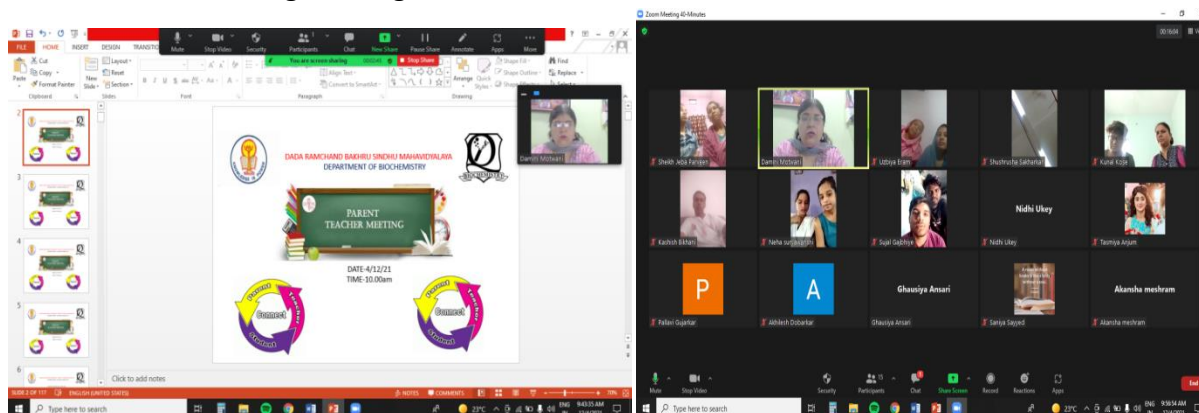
FILE HOME INSERT DESIGN TRANSITIO

Mute Stop Video Security Participants Chat New Share Pause Share Annotate Apps More

You are screen sharing Stop Share

Cut Copy Format Painter Paste New Slide Layout Reset Section Clipboard Slides Font Paragraph Drawing Find Replace Select Align Text Convert to SmartArt Arrange Quick Styles Shape Fill Shape Outline Shape Effects

Damini Motwani

DADA RAMCHAND BAKHRU SINDHU MAHAVIDYALAYA
DEPARTMENT OF BIOCHEMISTRY

PARENT
TEACHER MEETING

DATE-4/12/21
TIME-10.00am

Parent Teacher Student Connect

Parent Teacher Student Connect

Click to add notes

SLIDE 2 OF 11 ENGLISH (UNITED STATES) NOTES COMMENTS 70%

Type here to search 23°C ENG 9:43:35 AM 12/4/2021

Zoom Meeting 40-Minutes

Sheikh Jeba Parveen
Damini Motwani
Uzbiya Iram
Shushrusha Sakharkar
Kunal Kode
Kashish Bikhani
Neha suryawanshi
Sujal Gajbhiye
Nidhi Ukey
Nidhi Ukey
Tasmiya Anjum
P
Pallavi Gujarkar
A
Akhilesh Dobarkar
Ghausiya Ansari
Ghausiya Ansari
Saniya Sayyed
Akansha meshram
Akansha meshram

Mute Stop Video Security Participants Chat Share Screen Record Reactions Apps End

Type here to search 23°C ENG 9:56:34 AM 12/4/2021